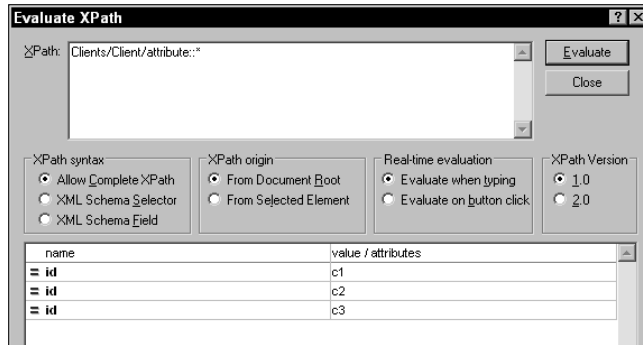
Evaluate XPath

?

XPath: Clients/Client/attribute::*

Evaluate

Close

XPath syntax
Allow Complete XPath
XML Schema Selector
XML Schema Field

XPath origin
From Document Root
From Selected Element

Real-time evaluation
Evaluate when typing
Evaluate on button click

XPath Version
1.0
2.0

| name | value / attributes |
|---|---|
| = id | c1 |
| = id | c2 |
| = id | c3 |